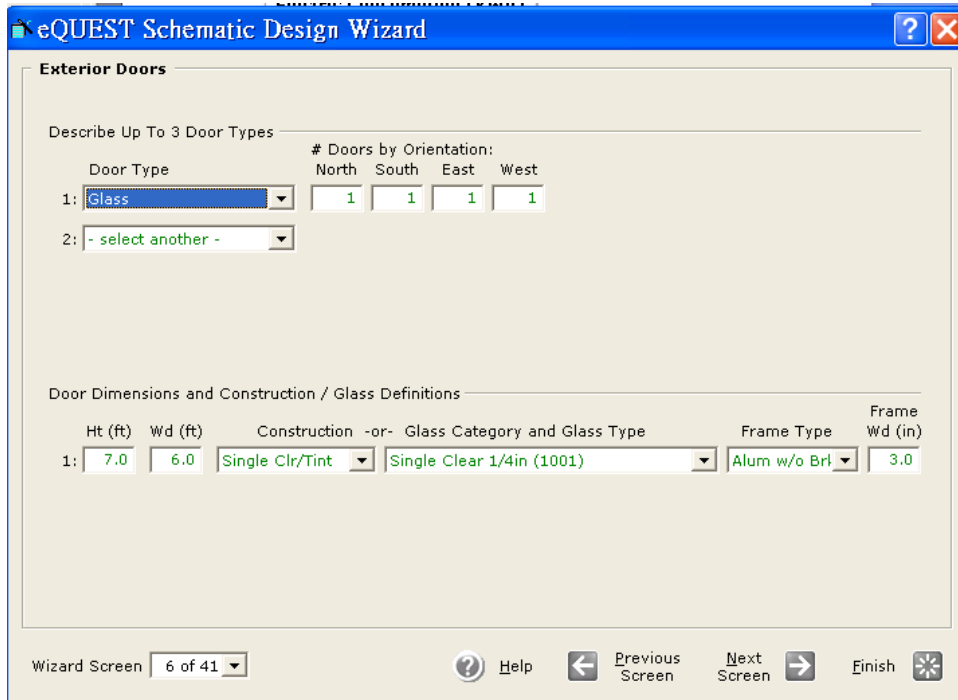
eQUEST Schematic Design Wizard

Exterior Doors

Describe Up To 3 Door Types

# Doors by Orientation:

| | Door Type | North | South | East | West |
|---|---|---|---|---|---|
| 1: | Glass | 1 | 1 | 1 | 1 |
| 2: | - select another - | | | | |

Door Dimensions and Construction / Glass Definitions

| | Ht (ft) | Wd (ft) | Construction -or- | Glass Category and Glass Type | Frame Type | Frame Wd (in) |
|---|---|---|---|---|---|---|
| 1: | 7.0 | 6.0 | Single Clr/Tint | Single Clear 1/4in (1001) | Alum w/o Brk | 3.0 |

Wizard Screen 6 of 41

Help Previous Screen Next Screen Finish